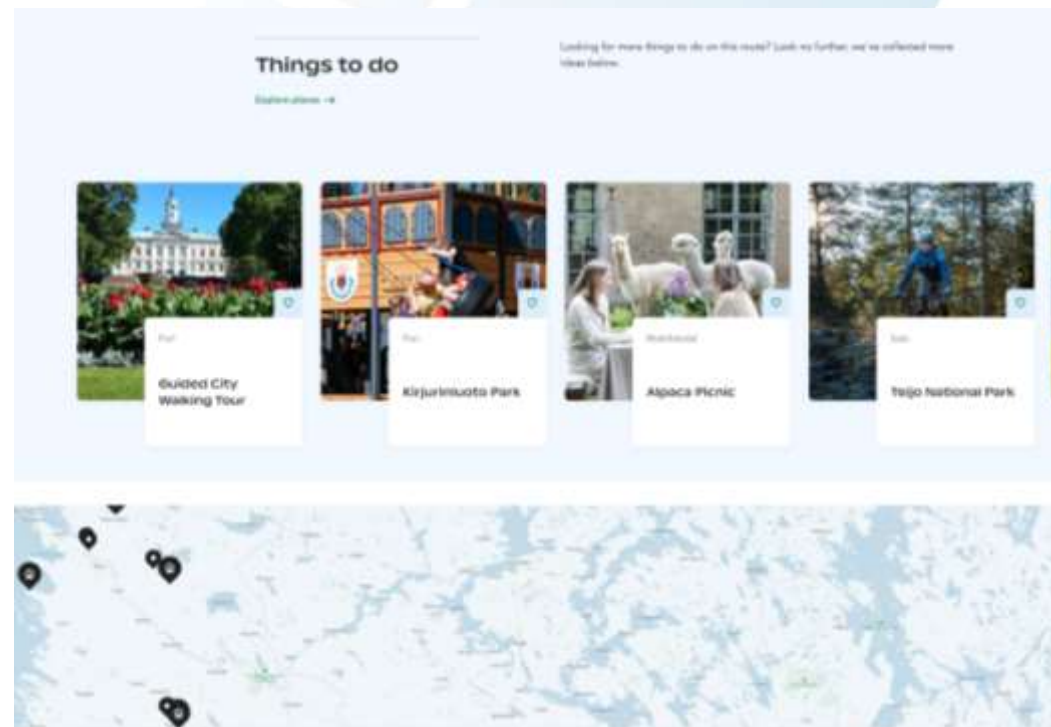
Things to do

Explore places →

Looking for more things to do on this route? Look no further, we've collected more ideas below.

Pori

Guided City Walking Tour

Pori

Kirjurinluoto Park

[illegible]

Alpaca Picnic

Salo

Teijo National Park